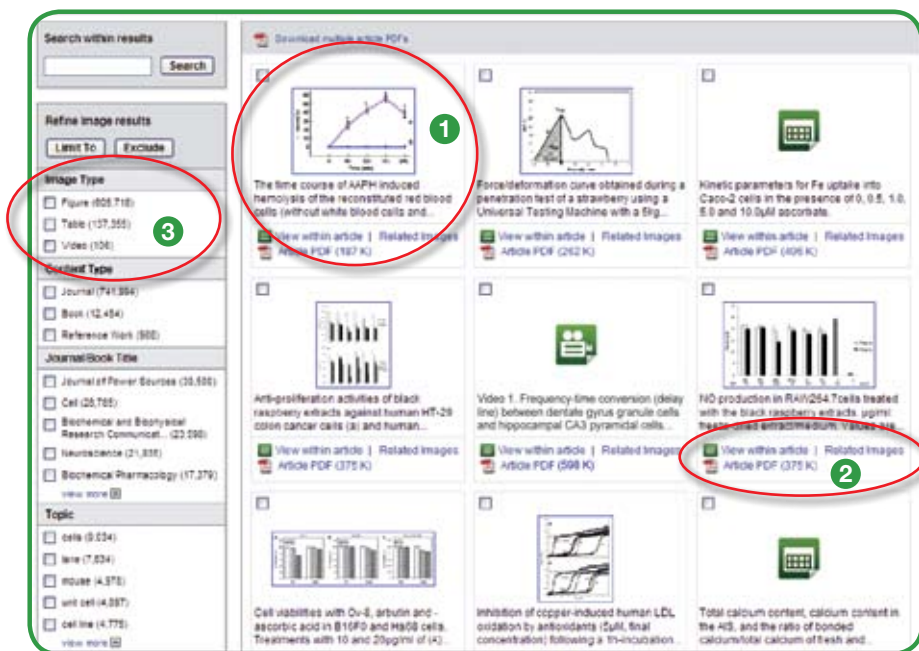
Search within results

Search

Refine image results

Limit To | Exclude

Image Type

Figure (605,718)

Table (137,355)

Video (106)

Content Type

Journal (741,994)

Book (12,454)

Reference Work (900)

Journal/Book Title

Journal of Power Sources (30,500)

Cell (26,765)

Biochemical and Biophysical Research Communicat... (22,590)

Neuroscience (21,836)

Biochemical Pharmacology (17,379)

view more

Topic

cells (9,034)

lane (7,534)

mouse (4,375)

unit cell (4,287)

cell line (4,775)

view more

Download multiple article PDFs

1

The time course of AAPH induced hemolysis of the reconstituted red blood cells (without white blood cells and...

View within article | Related Images

Article PDF (187 K)

Force/deformation curve obtained during a penetration test of a strawberry using a Universal Testing Machine with a 5kg...

View within article | Related Images

Article PDF (262 K)

Kinetic parameters for Fe uptake into Caco-2 cells in the presence of 0, 0.5, 1.0, 5.0 and 10.0μM ascorbate.

View within article | Related Images

Article PDF (406 K)

Anti-proliferation activities of black raspberry extracts against human HT-29 colon cancer cells (a) and human...

View within article | Related Images

Article PDF (375 K)

Video 1. Frequency-time conversion (delay line) between dentate gyrus granule cells and hippocampal CA3 pyramidal cells...

View within article | Related Images

Article PDF (598 K)

NO production in RAW264.7cells treated with the black raspberry extracts. μg/ml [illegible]

View within article | Related Images

Article PDF (375 K)

2

3

Cell viabilities with Dv-8, arbutin and ascorbic acid in B16F0 and HaCaT cells. Treatments with 10 and 20μg/ml of (4)...

Inhibition of copper-induced human LDL oxidation by antioxidants (5μM, final concentration) following a 1h-incubation...

Total calcium content, calcium content in the AIS, and the ratio of bonded calcium/total calcium of fresh and...